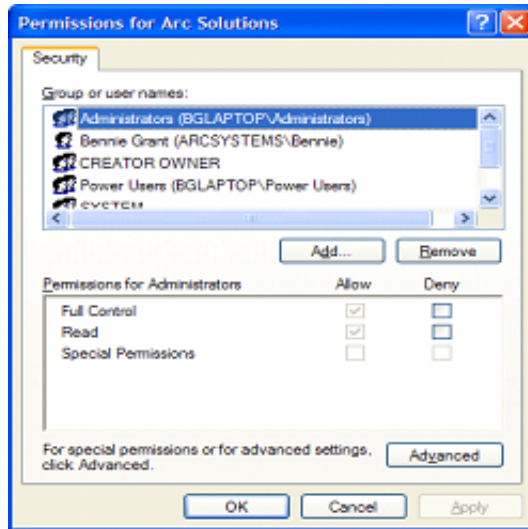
Permissions for Arc Solutions

?

X

Security

Group or user names:

Administrators (BGLAPTOP\Administrators)

Bennie Grant (ARCSYSTEMS\Bennie)

CREATOR OWNER

Power Users (BGLAPTOP\Power Users)

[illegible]

Add...

Remove

Permissions for Administrators

Allow

Deny

Full Control

Read

Special Permissions

For special permissions or for advanced settings, click Advanced.

Advanced

OK

Cancel

Apply